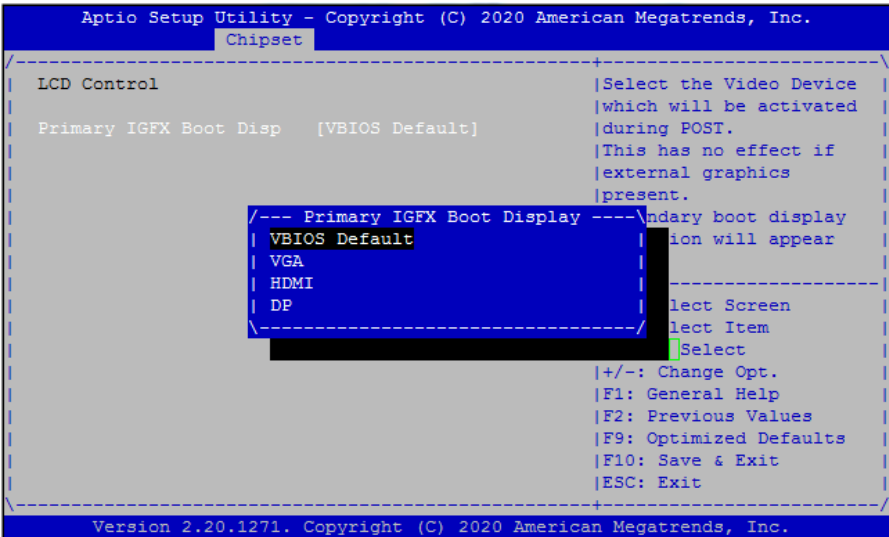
Aptio Setup Utility – Copyright (C) 2020 American Megatrends, Inc.
Chipset

LCD Control

Primary IGFX Boot Disp [VBIOS Default]

Select the Video Device which will be activated during POST. This has no effect if external graphics present.
ndary boot display ion will appear

Primary IGFX Boot Display
VBIOS Default
VGA
HDMI
DP

lect Screen
lect Item
Select
+/-: Change Opt.
F1: General Help
F2: Previous Values
F9: Optimized Defaults
F10: Save & Exit
ESC: Exit

Version 2.20.1271. Copyright (C) 2020 American Megatrends, Inc.